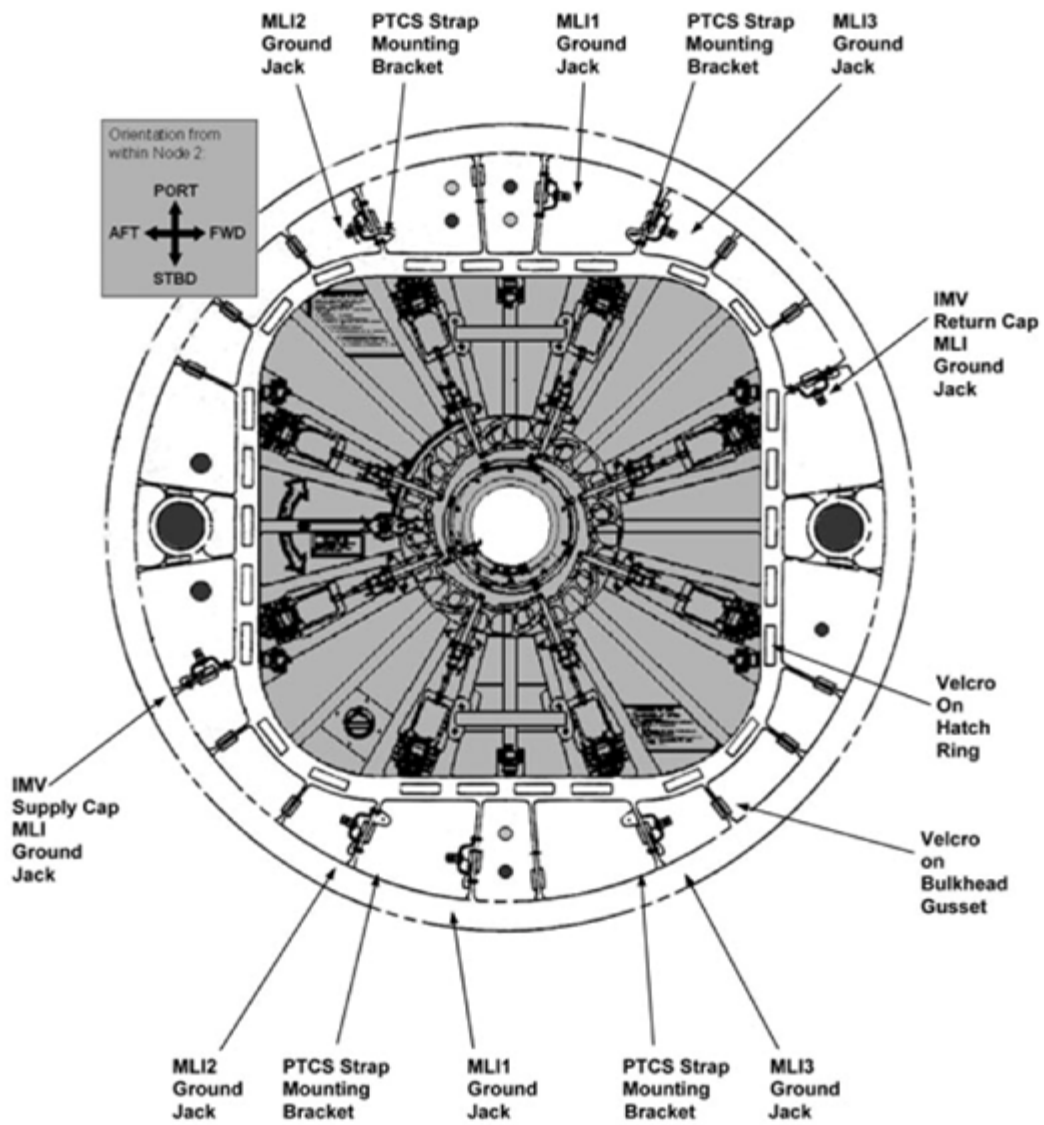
MLI2 Ground Jack

PTCS Strap Mounting Bracket

MLI1 Ground Jack

PTCS Strap Mounting Bracket

MLI3 Ground Jack

Orientation from within Node 2:

PORT

AFT

FWD

STBD

IMV Return Cap MLI Ground Jack

Velcro On Hatch Ring

IMV Supply Cap MLI Ground Jack

Velcro on Bulkhead Gusset

MLI2 Ground Jack

PTCS Strap Mounting Bracket

MLI1 Ground Jack

PTCS Strap Mounting Bracket

MLI3 Ground Jack